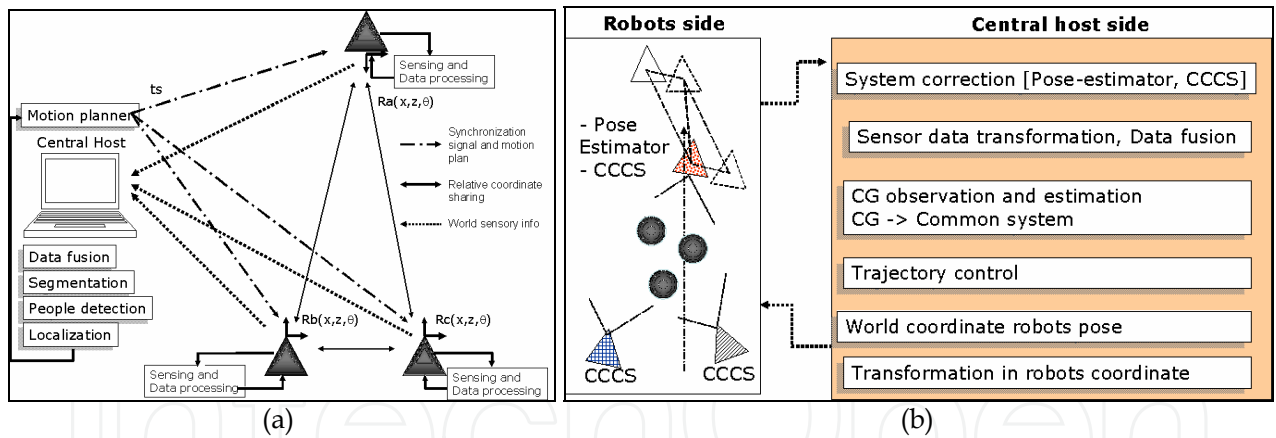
Sensing and Data processing

ts

Motion planner

$Ra(x,z,\theta)$

Central Host

Synchronization signal and motion plan

Relative coordinate sharing

World sensory info

Data fusion

Segmentation

People detection

Localization

$Rb(x,z,\theta)$

$Rc(x,z,\theta)$

Sensing and Data processing

Sensing and Data processing

(a)

Robots side

- Pose Estimator
- CCCS

CCCS

CCCS

Central host side

System correction [Pose-estimator, CCCS]

Sensor data transformation, Data fusion

CG observation and estimation
CG -> Common system

Trajectory control

World coordinate robots pose

Transformation in robots coordinate

(b)